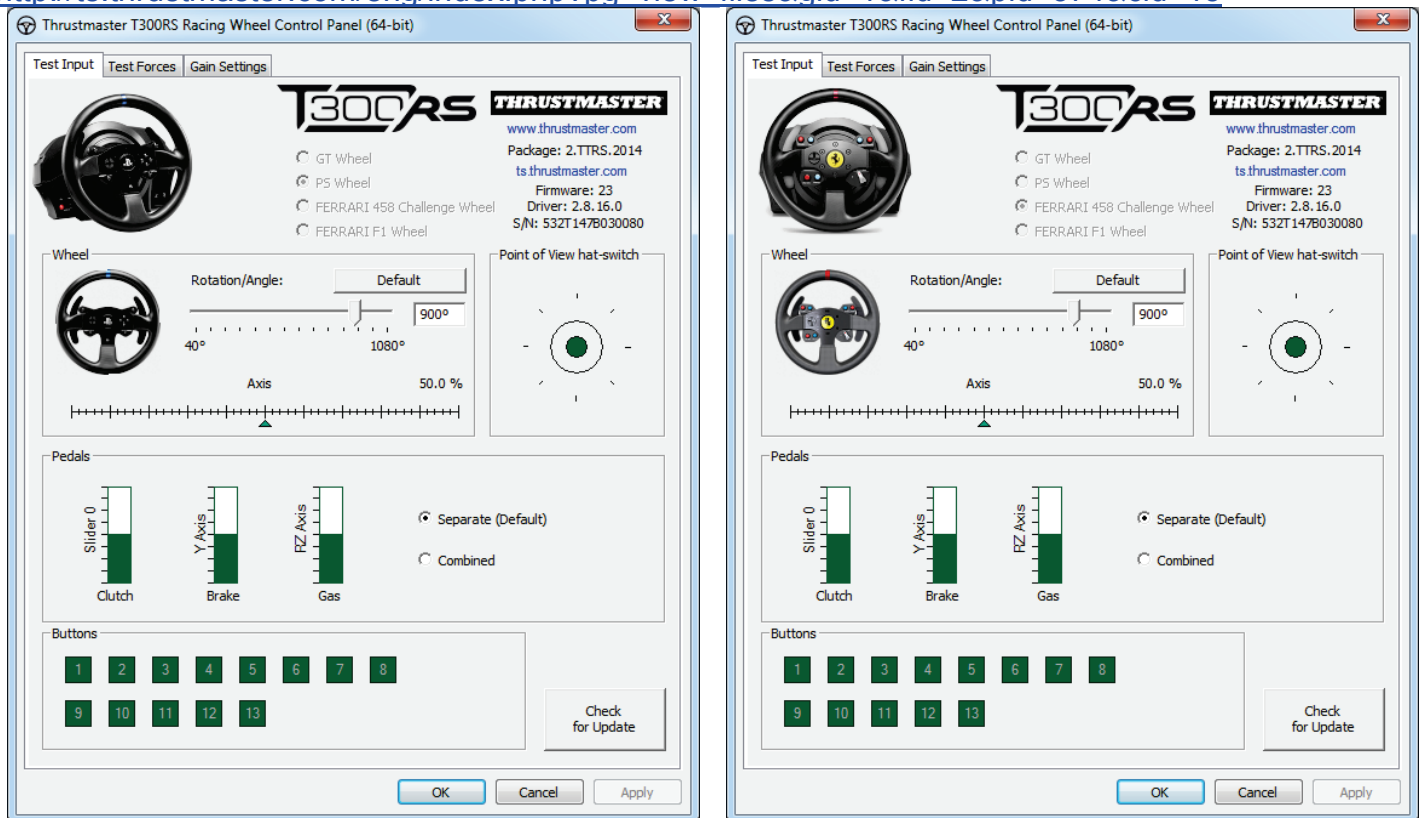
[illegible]

Thrustmaster T300RS Racing Wheel Control Panel (64-bit)

Test Input Test Forces Gain Settings

T300RS THRUSTMASTER
www.thrustmaster.com
Package: 2.TTRS.2014
ts.thrustmaster.com
Firmware: 23
Driver: 2.8.16.0
S/N: 532T147B030080

GT Wheel
PS Wheel
FERRARI 458 Challenge Wheel
FERRARI F1 Wheel

Wheel
Rotation/Angle: Default
900°
40° 1080°
Axis 50.0 %

Point of View hat-switch

Pedals
Slider 0 Y Axis RZ Axis
Clutch Brake Gas
Separate (Default)
Combined

Buttons
1 2 3 4 5 6 7 8
9 10 11 12 13

Check for Update

OK Cancel Apply

Thrustmaster T300RS Racing Wheel Control Panel (64-bit)

Test Input Test Forces Gain Settings

T300RS THRUSTMASTER
www.thrustmaster.com
Package: 2.TTRS.2014
ts.thrustmaster.com
Firmware: 23
Driver: 2.8.16.0
S/N: 532T147B030080

GT Wheel
PS Wheel
FERRARI 458 Challenge Wheel
FERRARI F1 Wheel

Wheel
Rotation/Angle: Default
900°
40° 1080°
Axis 50.0 %

Point of View hat-switch

Pedals
Slider 0 Y Axis RZ Axis
Clutch Brake Gas
Separate (Default)
Combined

Buttons
1 2 3 4 5 6 7 8
9 10 11 12 13

Check for Update

OK Cancel Apply